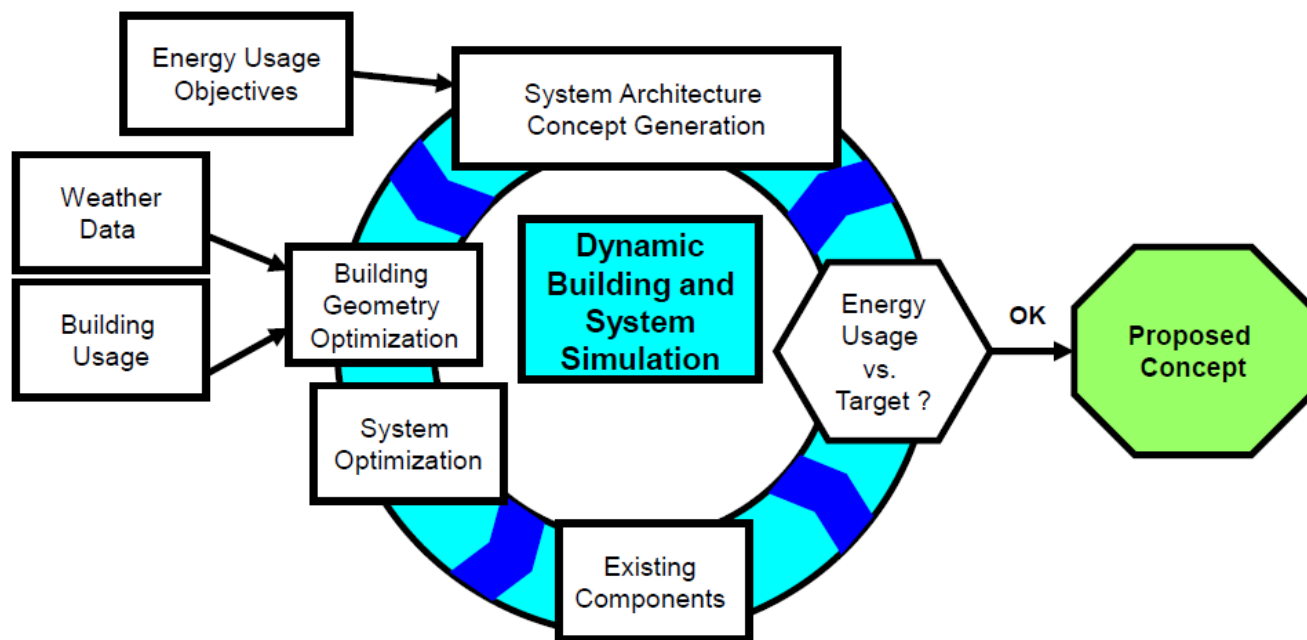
Energy Usage Objectives

System Architecture Concept Generation

Weather Data

Building Usage

Building Geometry Optimization

Dynamic Building and System Simulation

Energy Usage vs. Target ?

OK

Proposed Concept

System Optimization

Existing Components